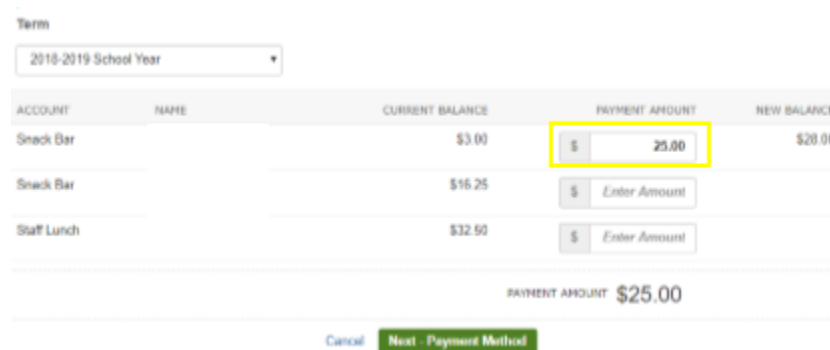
Term

2018-2019 School Year

| ACCOUNT | NAME | CURRENT BALANCE | PAYMENT AMOUNT | NEW BALANC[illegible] |
|---|---|---|---|---|
| Snack Bar | | $3.00 | $ 25.00 | $28.0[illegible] |
| Snack Bar | | $16.25 | $ Enter Amount | |
| Staff Lunch | | $32.50 | $ Enter Amount | |

PAYMENT AMOUNT $25.00

Cancel Next - Payment Method